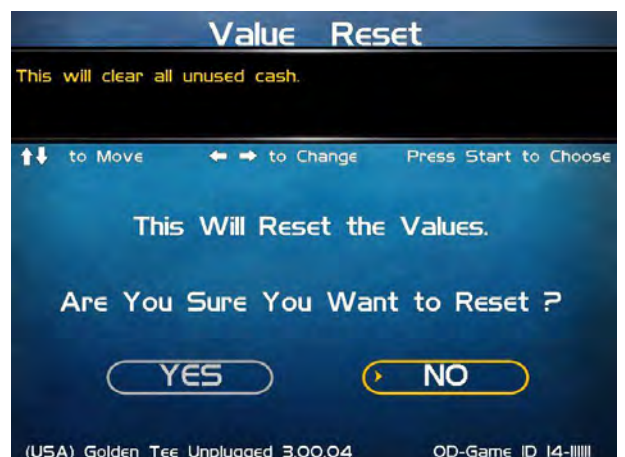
Value Reset

This will clear all unused cash.

↑↓ to Move ← → to Change Press Start to Choose

This Will Reset the Values.

Are You Sure You Want to Reset ?

YES

NO

(USA) Golden Tee Unplugged 3.00.04 OD-Game ID 14-IIIIII